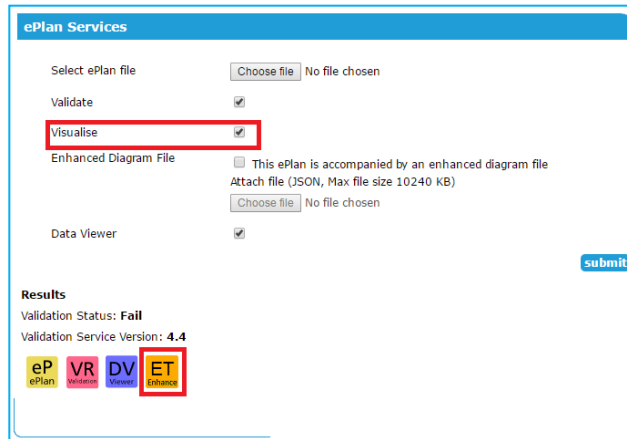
ePlan Services

Select ePlan file
Choose file No file chosen

Validate

Visualise

Enhanced Diagram File
This ePlan is accompanied by an enhanced diagram file
Attach file (JSON, Max file size 10240 KB)
Choose file No file chosen

Data Viewer

submi

Results
Validation Status: Fail
Validation Service Version: 4.4

eP ePlan
VR Validation
DV Viewer
ET Enhance